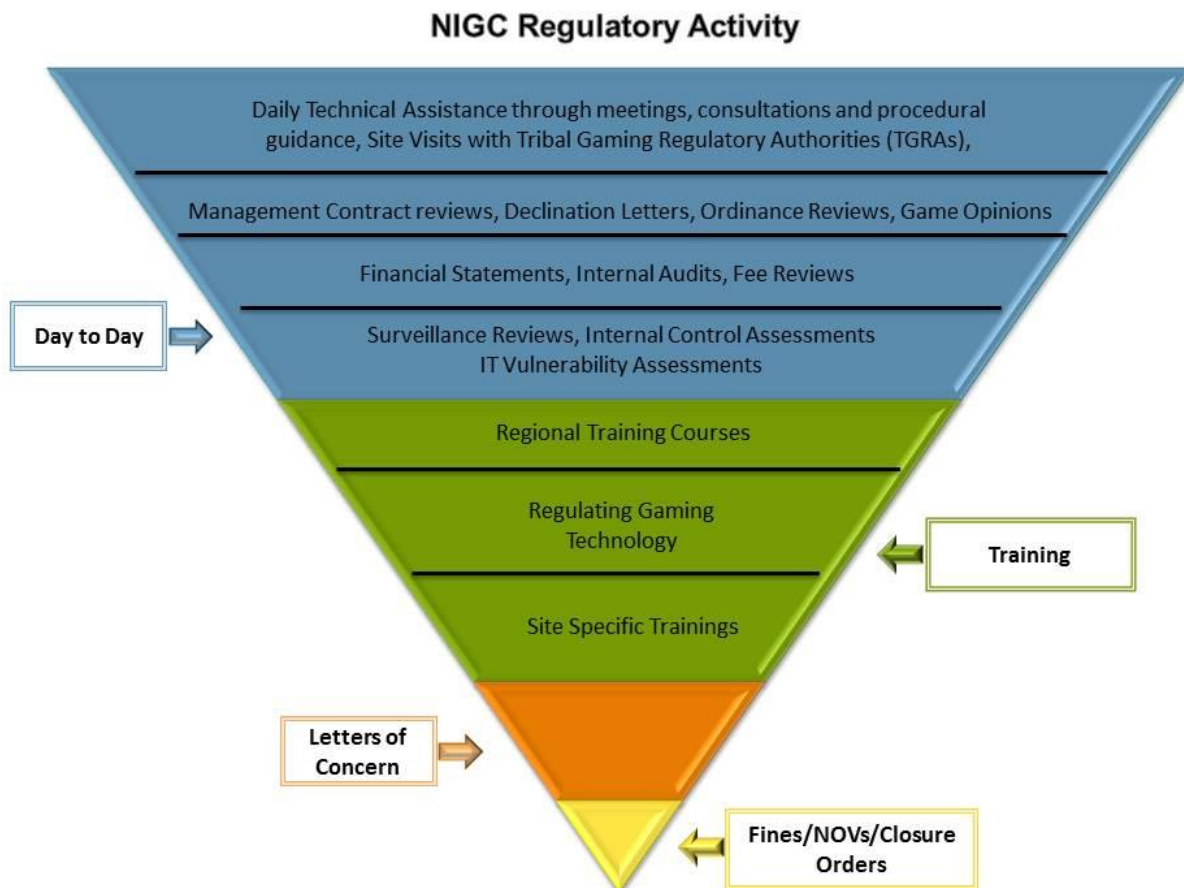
NIGC Regulatory Activity

Daily Technical Assistance through meetings, consultations and procedural guidance, Site Visits with Tribal Gaming Regulatory Authorities (TGRAs),

Management Contract reviews, Declination Letters, Ordinance Reviews, Game Opinions

Financial Statements, Internal Audits, Fee Reviews

Day to Day

Surveillance Reviews, Internal Control Assessments
IT Vulnerability Assessments

Regional Training Courses

Regulating Gaming Technology

Training

Site Specific Trainings

Letters of Concern

Fines/NOVs/Closure Orders